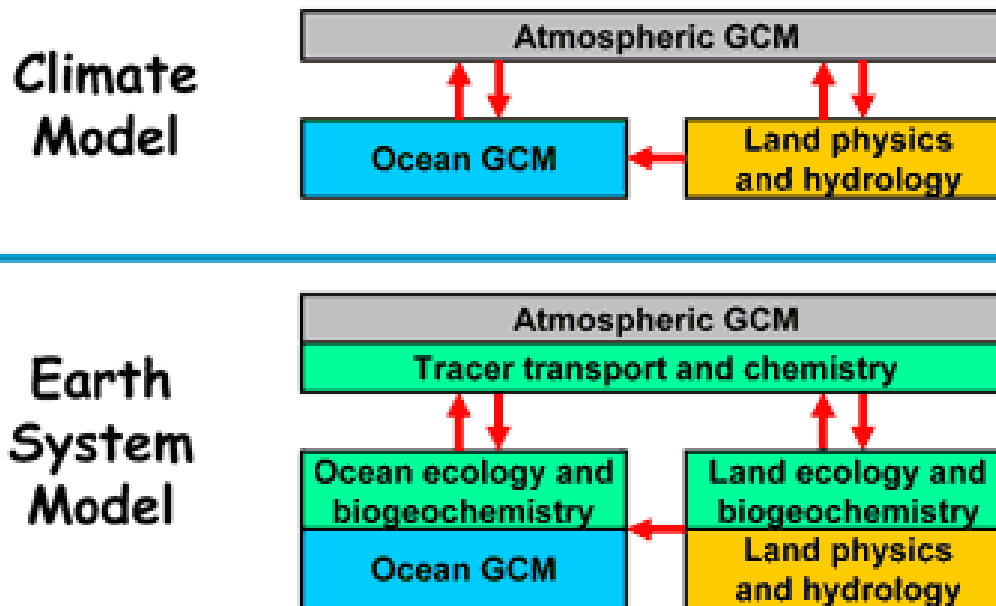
Climate Model

Atmospheric GCM

Ocean GCM

Land physics and hydrology

Earth System Model

Atmospheric GCM

Tracer transport and chemistry

Ocean ecology and biogeochemistry

Ocean GCM

Land ecology and biogeochemistry

Land physics and hydrology